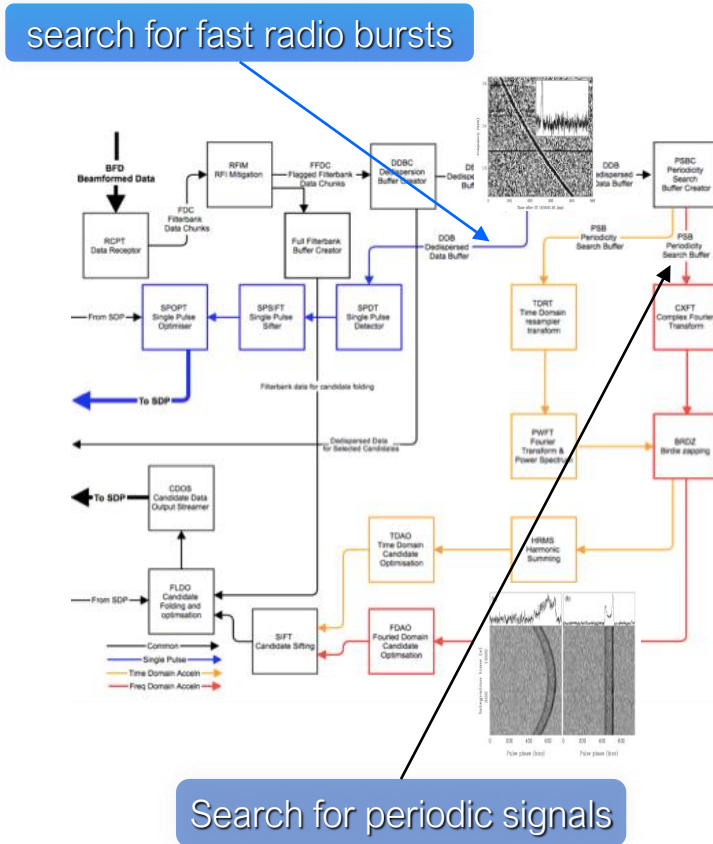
search for fast radio bursts

BFD
Beamformed Data

RCPT
Data Receptor

FDC
Filterbank
Data Chunks

RFIM
RFI Mitigation

FFDC
Flagged Filterbank
Data Chunks

Full Filterbank
Buffer Creator

DDBC
Dedispersion
Buffer Creator

DD
Dedispe
Buff

DDB
Dedispersed
Data Buffer

PSBC
Periodicity
Search
Buffer Creator

DDB
Dedispersed
Data Buffer

PSB
Periodicity
Search Buffer

PSB
Periodicity
Search Buffer

From SDP

SPOPT
Single Pulse
Optimiser

SPSIFT
Single Pulse
Sifter

SPDT
Single Pulse
Detector

TDRT
Time Domain
resampler
transform

CXFT
Complex Fourier
Transform

To SDP

Filterbank data for candidate folding

PWFT
Fourier
Transform &
Power Spectra

BRDZ
Birdie zapping

Dedispersed Data
for Selected Candidates

To SDP

CDOS
Candidate Data
Output Streamer

TDAO
Time Domain
Candidate
Optimisation

HRMS
Harmonic
Summing

From SDP

FLDO
Candidate
Folding and
optimisation

SIFT
Candidate Sifting

FDAO
Fouried Domain
Candidate
Optimsation

Common
Single Pulse
Time Domain Accein
Freq Domain Accein

Pulse phase (bin)

Pulse phase (bin)

Search for periodic signals